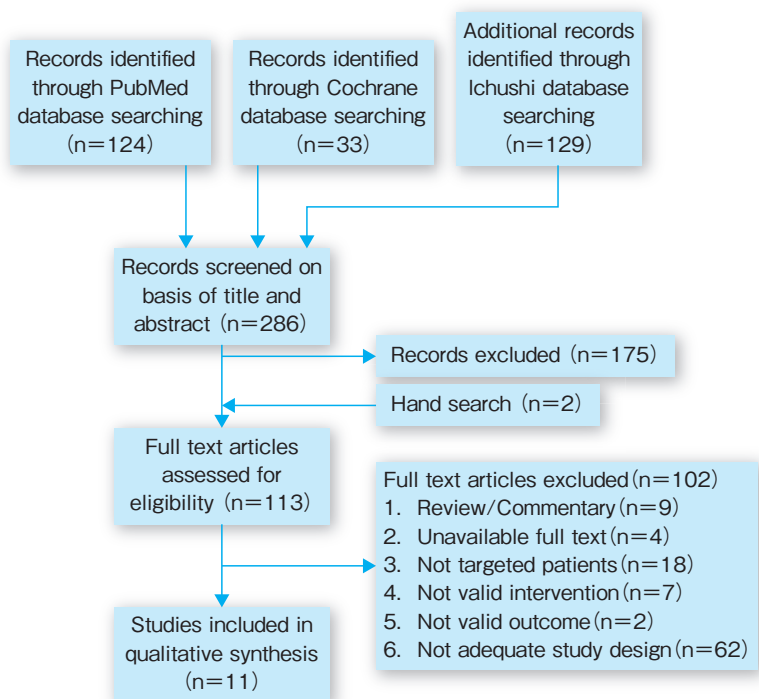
Records identified through PubMed database searching (n=124)

Records identified through Cochrane database searching (n=33)

Additional records identified through Ichushi database searching (n=129)

Records screened on basis of title and abstract (n=286)

Records excluded (n=175)

Hand search (n=2)

Full text articles assessed for eligibility (n=113)

Full text articles excluded (n=102)
1. Review/Commentary (n=9)
2. Unavailable full text (n=4)
3. Not targeted patients (n=18)
4. Not valid intervention (n=7)
5. Not valid outcome (n=2)
6. Not adequate study design (n=62)

Studies included in qualitative synthesis (n=11)